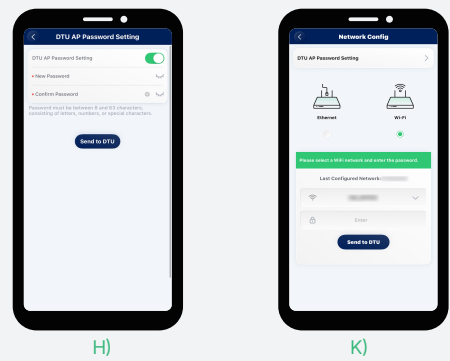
DTU AP Password Setting

DTU AP Password Setting

* New Password

* Confirm Password

Password must be between 8 and 63 characters, consisting of letters, numbers, or special characters.

Send to DTU

H)

Network Config

DTU AP Password Setting

Ethernet

Wi-Fi

Please select a WiFi network and enter the password.

Last Configured Network: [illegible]

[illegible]

Enter

Send to DTU

K)